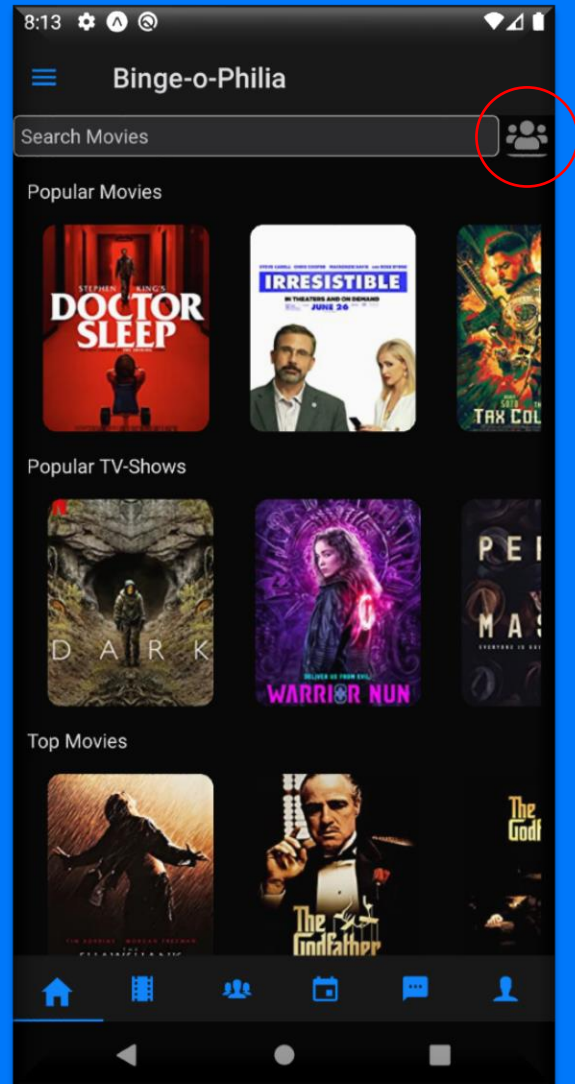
8:13

Binge-o-Philia

Search Movies

Popular Movies

STEPHEN KING'S DOCTOR SLEEP

IRRESISTIBLE
IN THEATERS AND ON DEMAND
JUNE 26

TAX COL

Popular TV-Shows

D A R K

WARRIOR NUN

PE
MAS

Top Movies

The Godfather

The Godf